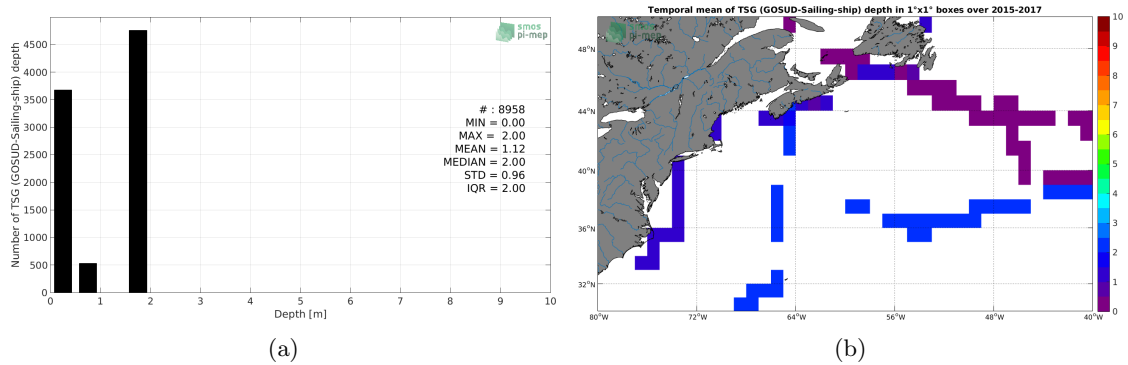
smos
pi-mep

Number of TSG (GOSUD-Sailing-ship) depth

4500
4000
3500
3000
2500
2000
1500
1000
500
0

0 1 2 3 4 5 6 7 8 9 10
Depth [m]

# : 8958
MIN = 0.00
MAX = 2.00
MEAN = 1.12
MEDIAN = 2.00
STD = 0.96
IQR = 2.00

(a)

Temporal mean of TSG (GOSUD-Sailing-ship) depth in 1°x1° boxes over 2015-2017

smos
pi-mep

48°N
44°N
40°N
36°N
32°N

80°W 72°W 64°W 56°W 48°W 40°W

10
9
8
7
6
5
4
3
2
1
0

(b)